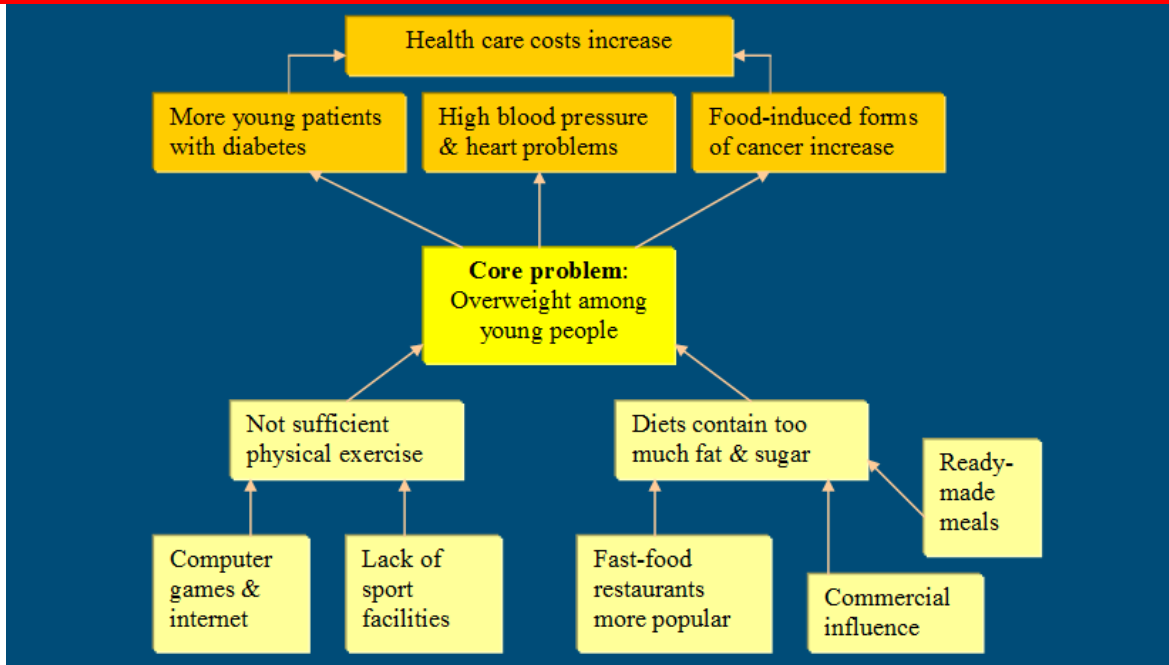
Health care costs increase

More young patients with diabetes

High blood pressure & heart problems

Food-induced forms of cancer increase

**Core problem**: Overweight among young people

Not sufficient physical exercise

Diets contain too much fat & sugar

Ready-made meals

Computer games & internet

Lack of sport facilities

Fast-food restaurants more popular

Commercial influence